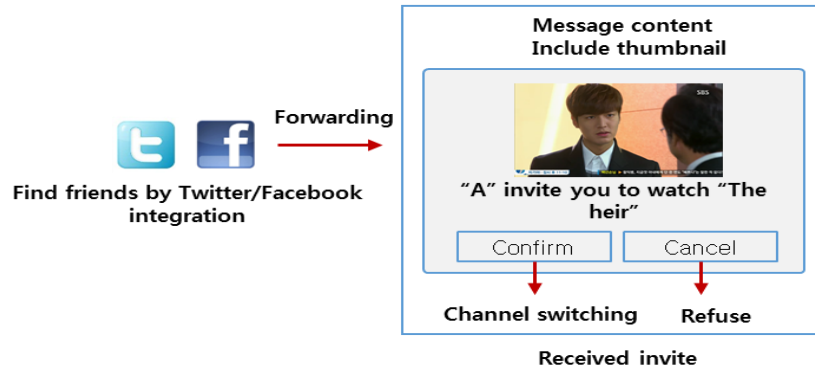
t f

Find friends by Twitter/Facebook integration

Forwarding

Message content Include thumbnail

SBS

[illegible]

"A" invite you to watch "The heir"

Confirm

Cancel

Channel switching

Refuse

Received invite